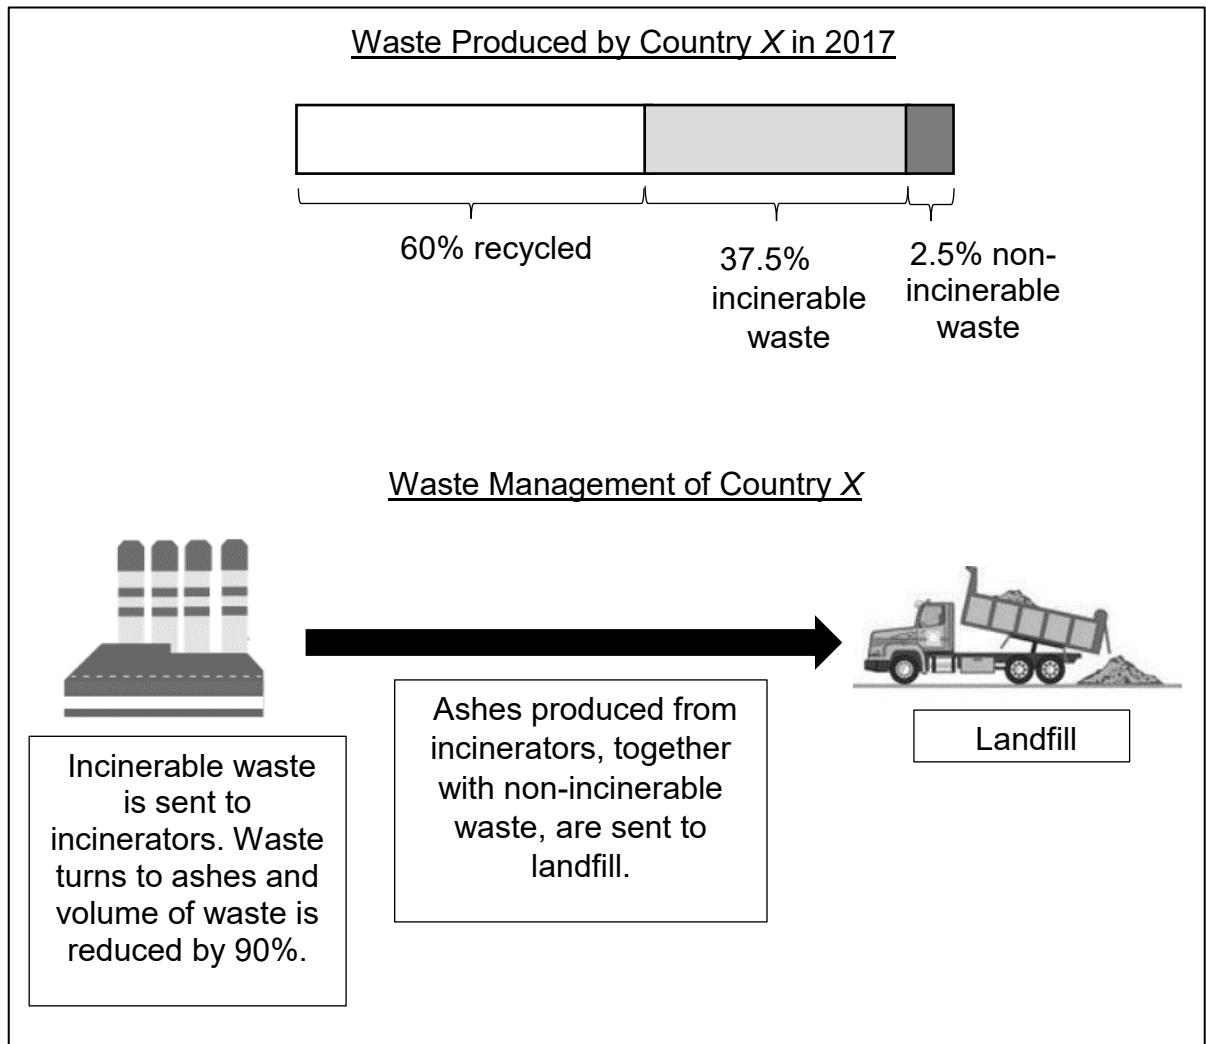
Waste Produced by Country *X* in 2017

60% recycled

37.5% incinerable waste

2.5% non-incinerable waste

Waste Management of Country *X*

Incinerable waste is sent to incinerators. Waste turns to ashes and volume of waste is reduced by 90%.

Ashes produced from incinerators, together with non-incinerable waste, are sent to landfill.

Landfill